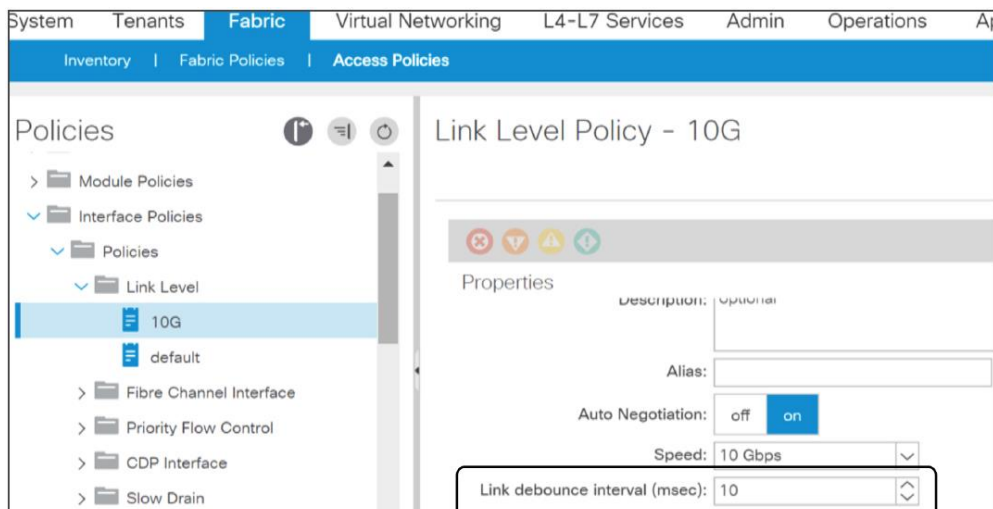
System Tenants Fabric Virtual Networking L4-L7 Services Admin Operations Ap

Inventory | Fabric Policies | Access Policies

Policies

Module Policies
Interface Policies
Policies
Link Level
10G
default
Fibre Channel Interface
Priority Flow Control
CDP Interface
Slow Drain

Link Level Policy - 10G

Properties

Description: Optional

Alias:

Auto Negotiation: off on

Speed: 10 Gbps

Link debounce interval (msec): 10